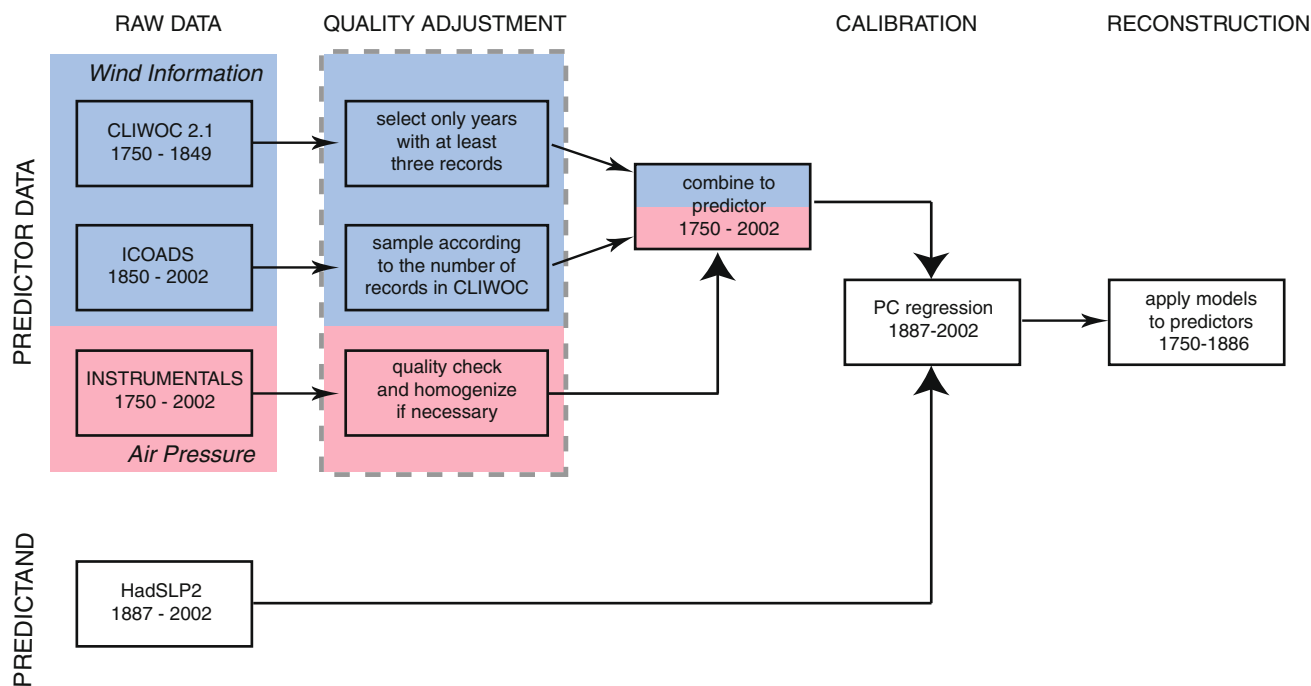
RAW DATA

QUALITY ADJUSTMENT

CALIBRATION

RECONSTRUCTION

PREDICTOR DATA

Wind Information

CLIWOC 2.1
1750 - 1849

select only years with at least three records

combine to predictor
1750 - 2002

ICOADS
1850 - 2002

sample according to the number of records in CLIWOC

PC regression
1887-2002

apply models to predictors
1750-1886

INSTRUMENTALS
1750 - 2002

quality check and homogenize if necessary

Air Pressure

PREDICTAND

HadSLP2
1887 - 2002